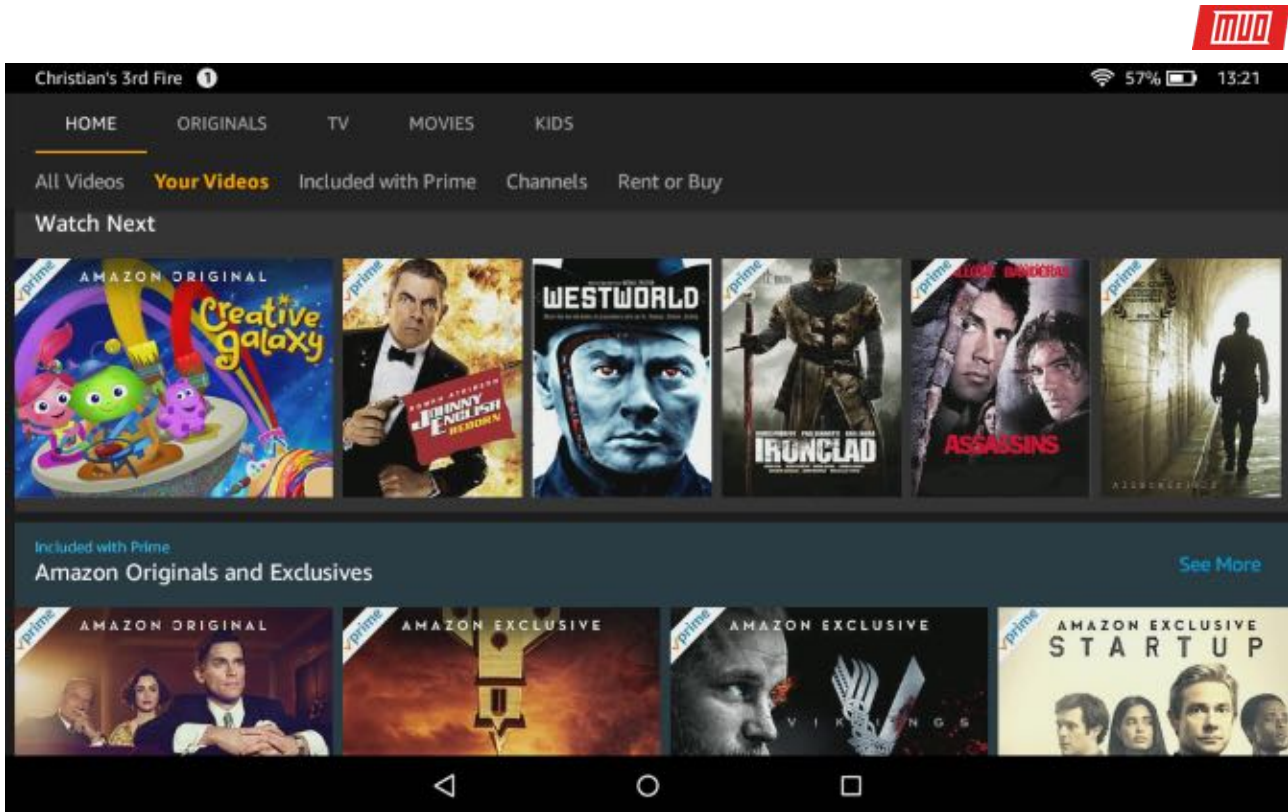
MUO

Christian's 3rd Fire 1 57% 13:21

HOME ORIGINALS TV MOVIES KIDS

All Videos Your Videos Included with Prime Channels Rent or Buy

Watch Next

prime AMAZON ORIGINAL Creative galaxy

prime ROWAN ATKINSON JOHNNY ENGLISH REBORN

WESTWORLD

prime IRONCLAD

prime ASSASSINS

prime

Included with Prime
Amazon Originals and Exclusives
See More

prime AMAZON ORIGINAL

prime AMAZON EXCLUSIVE

prime AMAZON EXCLUSIVE VIKINGS

prime AMAZON EXCLUSIVE STARTUP